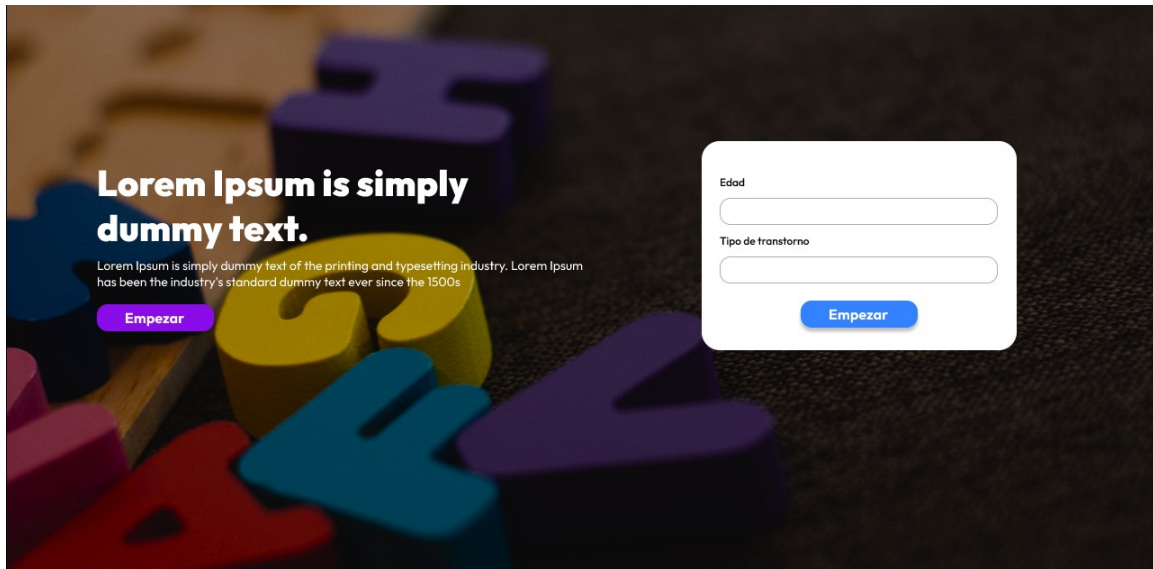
Lorem Ipsum is simply dummy text.

Lorem Ipsum is simply dummy text of the printing and typesetting industry. Lorem Ipsum has been the industry's standard dummy text ever since the 1500s

Empezar

Edad

Tipo de transtorno

Empezar